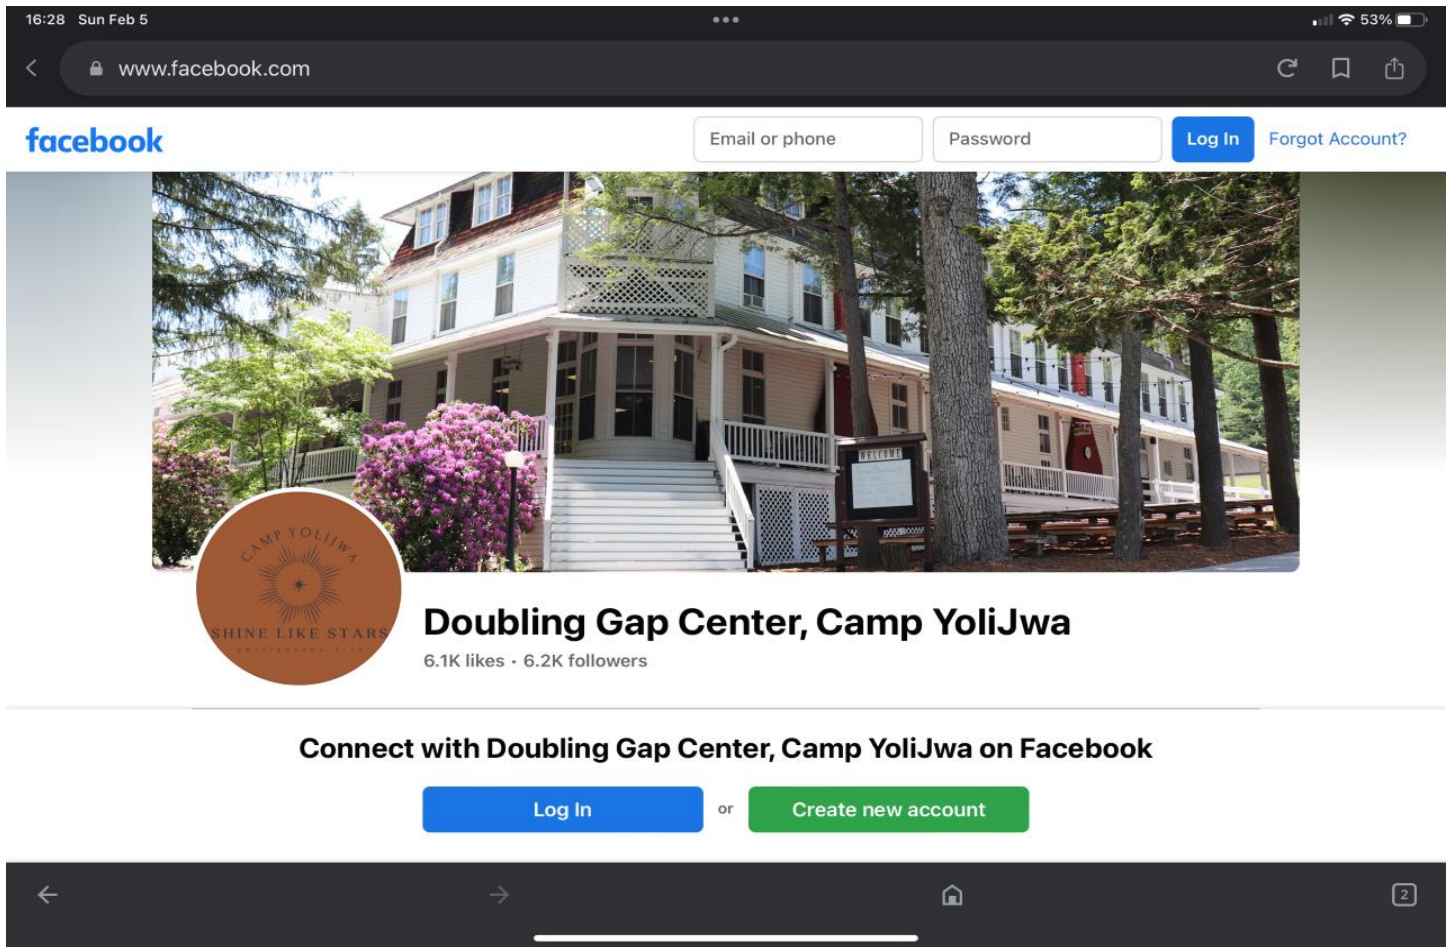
16:28 Sun Feb 5

53%

www.facebook.com

facebook

Email or phone

Password

Log In

Forgot Account?

WELCOME

CAMP YOLIJWA

SHINE LIKE STARS

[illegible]

Doubling Gap Center, Camp YoliJwa

6.1K likes · 6.2K followers

Connect with Doubling Gap Center, Camp YoliJwa on Facebook

Log In

or

Create new account

2